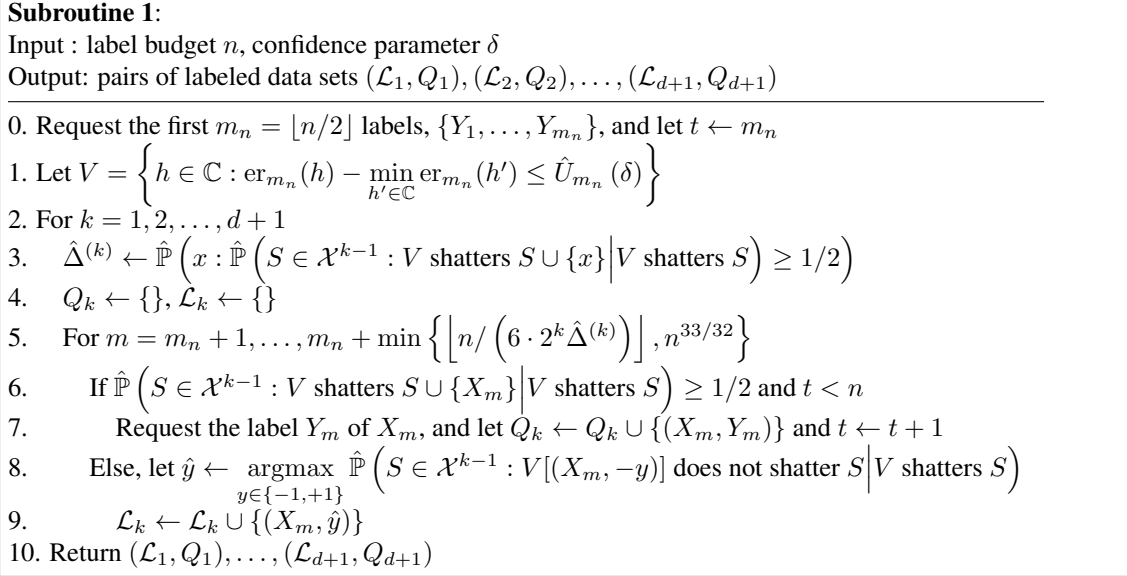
**Subroutine 1**:
Input : label budget $n$, confidence parameter $\delta$
Output: pairs of labeled data sets $(\mathcal{L}_1, Q_1), (\mathcal{L}_2, Q_2), \ldots, (\mathcal{L}_{d+1}, Q_{d+1})$

0. Request the first $m_n = \lfloor n/2 \rfloor$ labels, $\{Y_1, \ldots, Y_{m_n}\}$, and let $t \leftarrow m_n$
1. Let $V = \left\{ h \in \mathbb{C} : \mathrm{er}_{m_n}(h) - \min_{h' \in \mathbb{C}} \mathrm{er}_{m_n}(h') \leq \hat{U}_{m_n}(\delta) \right\}$
2. For $k = 1, 2, \ldots, d+1$
3. $\hat{\Delta}^{(k)} \leftarrow \hat{\mathbb{P}}\left( x : \hat{\mathbb{P}}\left( S \in \mathcal{X}^{k-1} : V \text{ shatters } S \cup \{x\} \middle| V \text{ shatters } S \right) \geq 1/2 \right)$
4. $Q_k \leftarrow \{\}, \mathcal{L}_k \leftarrow \{\}$
5. For $m = m_n + 1, \ldots, m_n + \min\left\{ \left\lfloor n / \left( 6 \cdot 2^k \hat{\Delta}^{(k)} \right) \right\rfloor, n^{33/32} \right\}$
6. If $\hat{\mathbb{P}}\left( S \in \mathcal{X}^{k-1} : V \text{ shatters } S \cup \{X_m\} \middle| V \text{ shatters } S \right) \geq 1/2$ and $t < n$
7. Request the label $Y_m$ of $X_m$, and let $Q_k \leftarrow Q_k \cup \{(X_m, Y_m)\}$ and $t \leftarrow t + 1$
8. Else, let $\hat{y} \leftarrow \underset{y \in \{-1,+1\}}{\operatorname{argmax}} \hat{\mathbb{P}}\left( S \in \mathcal{X}^{k-1} : V[(X_m, -y)] \text{ does not shatter } S \middle| V \text{ shatters } S \right)$
9. $\mathcal{L}_k \leftarrow \mathcal{L}_k \cup \{(X_m, \hat{y})\}$
10. Return $(\mathcal{L}_1, Q_1), \ldots, (\mathcal{L}_{d+1}, Q_{d+1})$